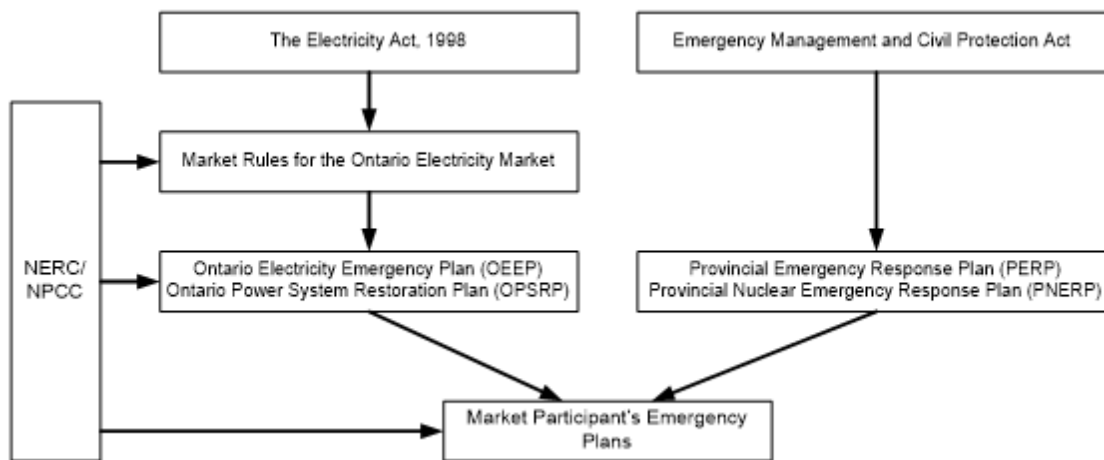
The Electricity Act, 1998

Emergency Management and Civil Protection Act

NERC/ NPCC

Market Rules for the Ontario Electricity Market

Ontario Electricity Emergency Plan (OEEP)
Ontario Power System Restoration Plan (OPSRP)

Provincial Emergency Response Plan (PERP)
Provincial Nuclear Emergency Response Plan (PNERP)

Market Participant's Emergency Plans